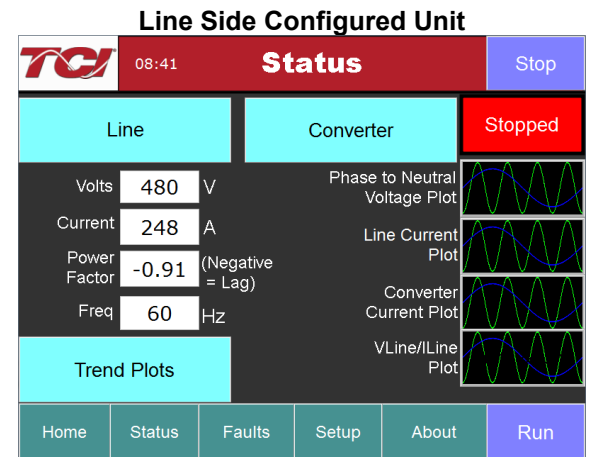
Line Side Configured Unit

TCI 08:41 Status Stop

Line

Converter

Stopped

Volts 480 V

Current 248 A

Power Factor -0.91 (Negative = Lag)

Freq 60 Hz

Trend Plots

Phase to Neutral Voltage Plot

Line Current Plot

Converter Current Plot

VLine/ILine Plot

Home Status Faults Setup About Run